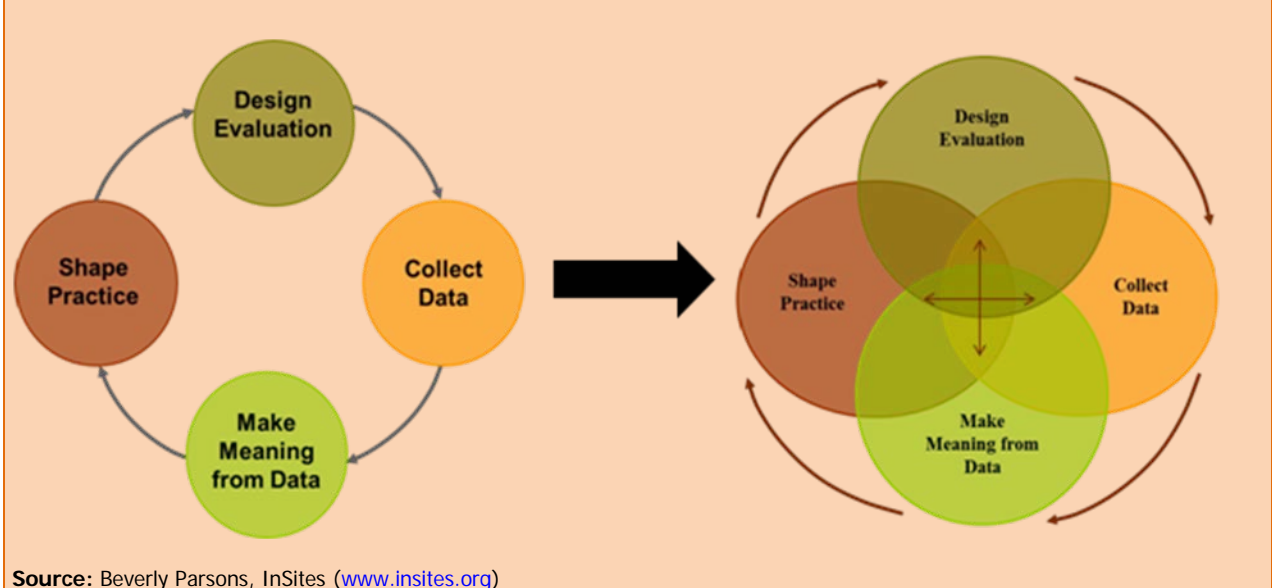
Design Evaluation

Collect Data

Make Meaning from Data

Shape Practice

Design Evaluation

Shape Practice

Collect Data

Make Meaning from Data

**Source:** Beverly Parsons, InSites (www.insites.org)